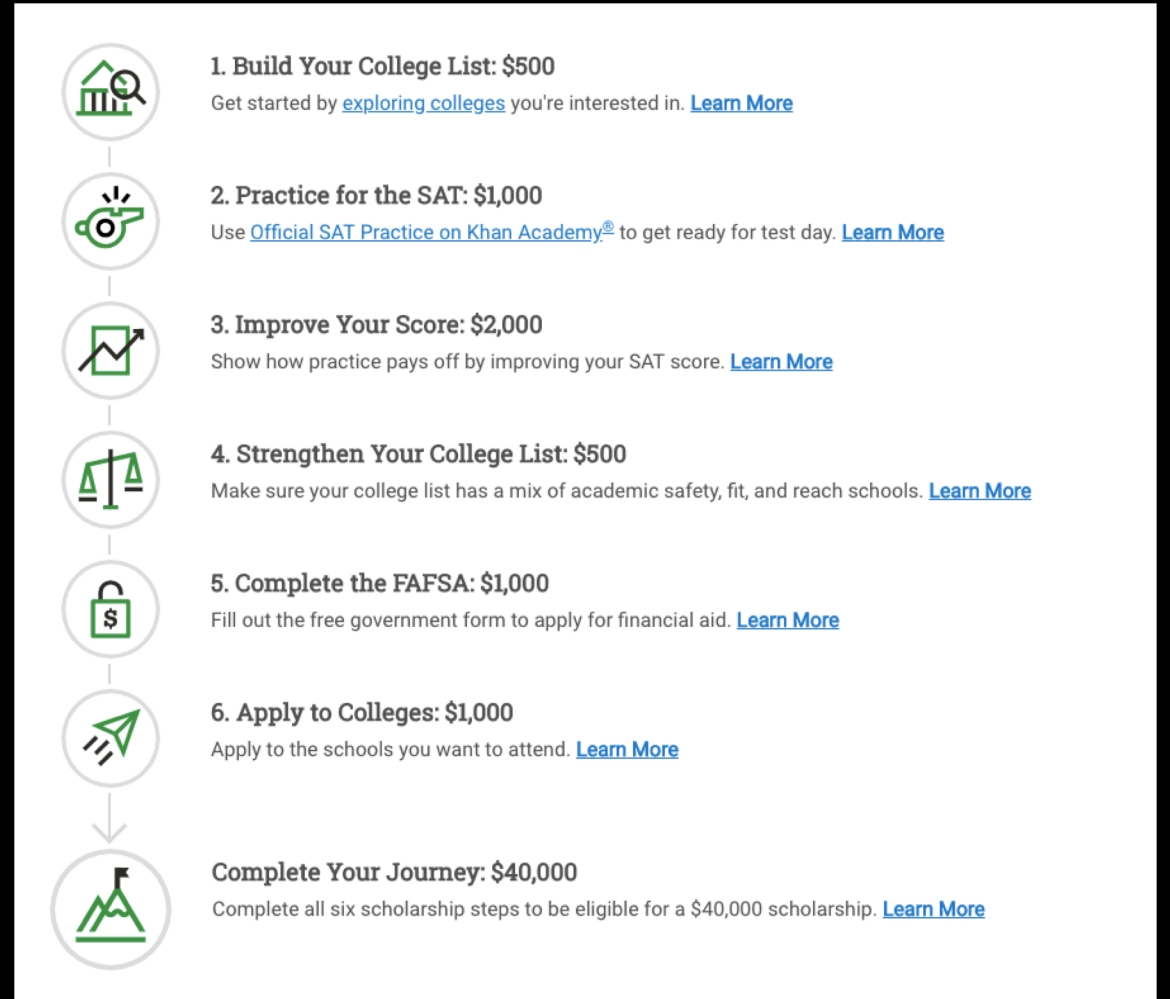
1. Build Your College List: $500

Get started by exploring colleges you're interested in. Learn More

2. Practice for the SAT: $1,000

Use Official SAT Practice on Khan Academy® to get ready for test day. Learn More

3. Improve Your Score: $2,000

Show how practice pays off by improving your SAT score. Learn More

4. Strengthen Your College List: $500

Make sure your college list has a mix of academic safety, fit, and reach schools. Learn More

5. Complete the FAFSA: $1,000

Fill out the free government form to apply for financial aid. Learn More

6. Apply to Colleges: $1,000

Apply to the schools you want to attend. Learn More

Complete Your Journey: $40,000

Complete all six scholarship steps to be eligible for a $40,000 scholarship. Learn More